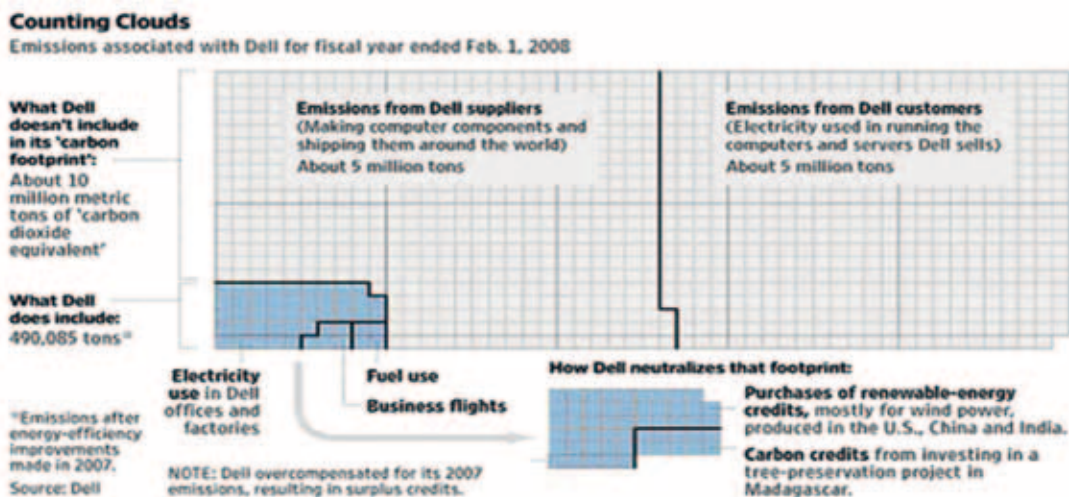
**Counting Clouds**

Emissions associated with Dell for fiscal year ended Feb. 1, 2008

**What Dell doesn't include in its 'carbon footprint':** About 10 million metric tons of 'carbon dioxide equivalent'

**Emissions from Dell suppliers** (Making computer components and shipping them around the world) About 5 million tons

**Emissions from Dell customers** (Electricity used in running the computers and servers Dell sells) About 5 million tons

**What Dell does include:** 490,085 tons*

**Electricity use** in Dell offices and factories

**Fuel use**

**Business flights**

**How Dell neutralizes that footprint:**

**Purchases of renewable-energy credits,** mostly for wind power, produced in the U.S., China and India.

**Carbon credits** from investing in a tree-preservation project in Madagascar.

*Emissions after energy-efficiency improvements made in 2007.

Source: Dell

NOTE: Dell overcompensated for its 2007 emissions, resulting in surplus credits.